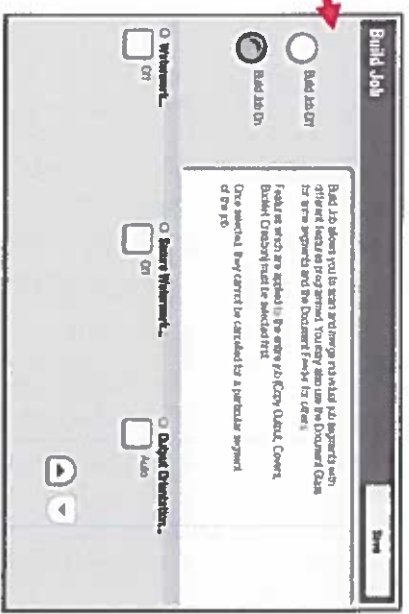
Build Job

Build Job Off

Build Job On

Build Job allows you to scan and merge individual job segments with different features programmed. You may also use the Document Glass for some segments and the Document Feeder for others.

Features which are applied to the entire job (Copy Output, Covers, Booklet Creation) must be selected first.

Once selected, they cannot be cancelled for a particular segment of the job.

Save

Watermark...

Off

Secure Watermark...

Off

Output Orientation...

Auto